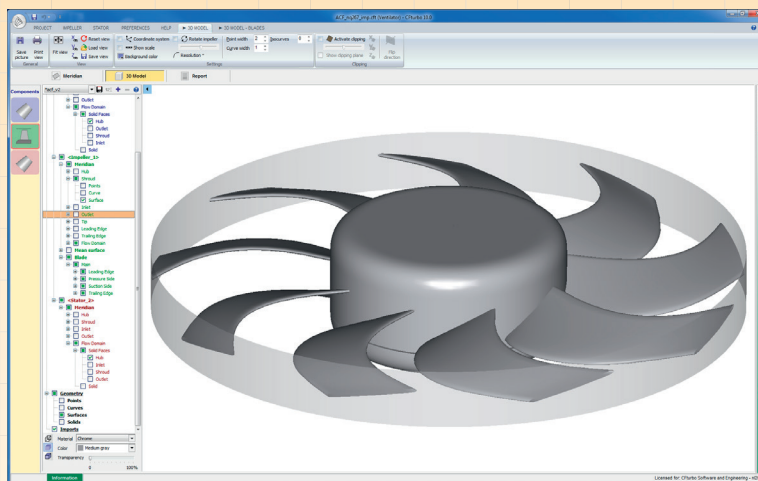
ACT_myREF.cfg.cft (Ventilator) - CFturbo 10.0

PROJECT IMPELLER STATOR PREFERENCES HELP ► 3D MODEL ► 3D MODEL - BLADES

Save picture Print view General
Fit view Reset view Load view Save view View
Coordinate system Show scale Background color
Rotate impeller Resolution
Point width 2 Curve width 1 Isocurves 8 Settings
Activate clipping Show clipping plane Flip direction Clipping

Meridian 3D Model Report

Components

Outlet
Flow Domain
Solid Faces
Hub
Outlet
Shroud
Inlet
Solid
<Impeller_1>
Meridian
Hub
Shroud
Points
Curve
Surface
Inlet
Outlet
Tip
Leading Edge
Trailing Edge
Flow Domain
Mean surface
Blade
Main
Leading Edge
Pressure Side
Suction Side
Trailing Edge
<Stator_2>
Meridian
Hub
Shroud
Inlet
Outlet
Flow Domain
Solid Faces
Hub
Inlet
Shroud
Outlet
Solid
Geometry
Points
Curves
Surfaces
Solids
Imports

Material Chrome
Color Medium gray
Transparency
0 100%

Information

Licensed for: CFturbo Software and Engineering